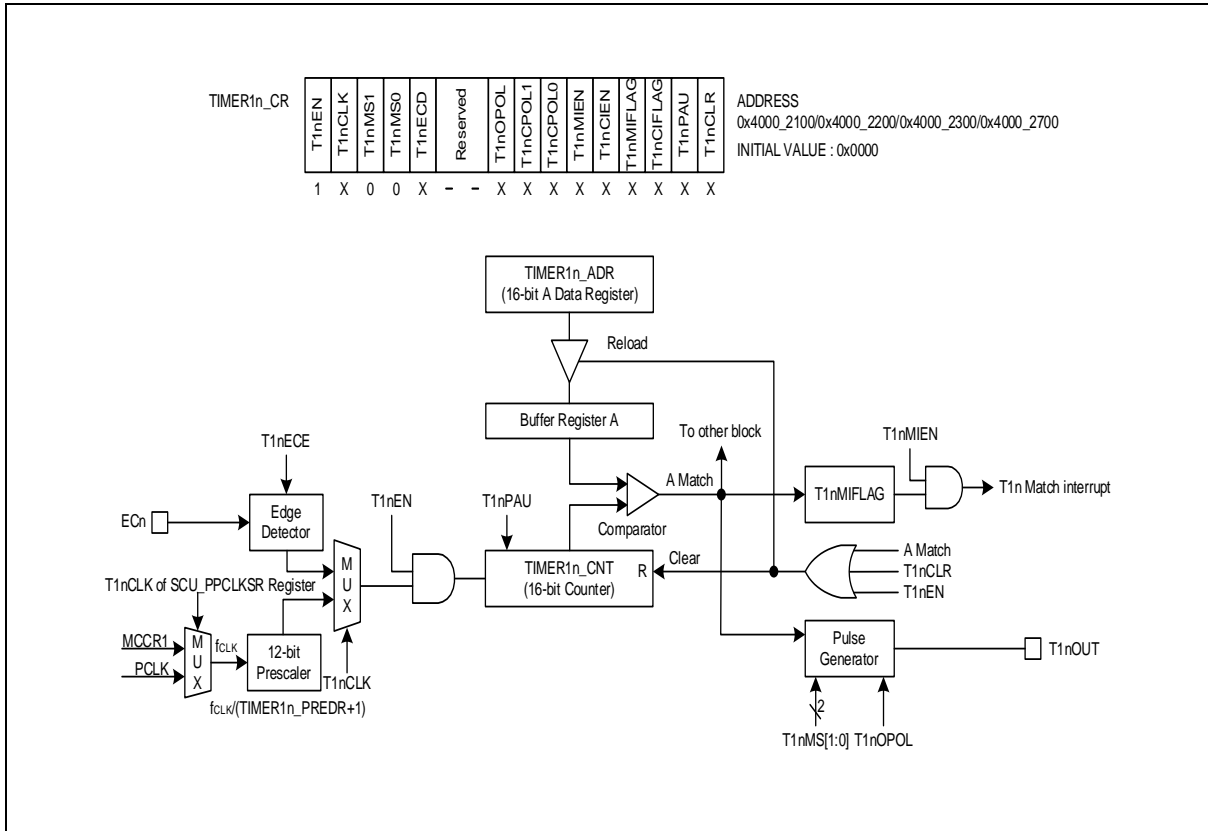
TIMER1n_CR

| T1nEN | T1nCLK | T1nMS1 | T1nMS0 | T1nECD | Reserved | | T1nOPOL | T1nCPOL1 | T1nCPOL0 | T1nMIEN | T1nCIEN | T1nMIFLAG | T1nCIFLAG | T1nPAU | T1nCLR |
|---|---|---|---|---|---|---|---|---|---|---|---|---|---|---|---|
| 1 | X | 0 | 0 | X | – | – | X | X | X | X | X | X | X | X | X |

ADDRESS
0x4000_2100/0x4000_2200/0x4000_2300/0x4000_2700
INITIAL VALUE : 0x0000

TIMER1n_ADR
(16-bit A Data Register)

Reload

Buffer Register A

To other block

T1nMIEN

T1nECE

A Match

T1nMIFLAG

T1n Match interrupt

ECn

Edge Detector

T1nEN

T1nPAU

Comparator

M U X

A Match

Clear

TIMER1n_CNT
(16-bit Counter)

R

T1nCLR

T1nEN

T1nCLK of SCU_PPCLKSR Register

MCCR1

PCLK

M U X

$f_{CLK}$

12-bit Prescaler

T1nCLK

Pulse Generator

T1nOUT

$f_{CLK}$/(TIMER1n_PREDR+1)

2

T1nMS[1:0] T1nOPOL